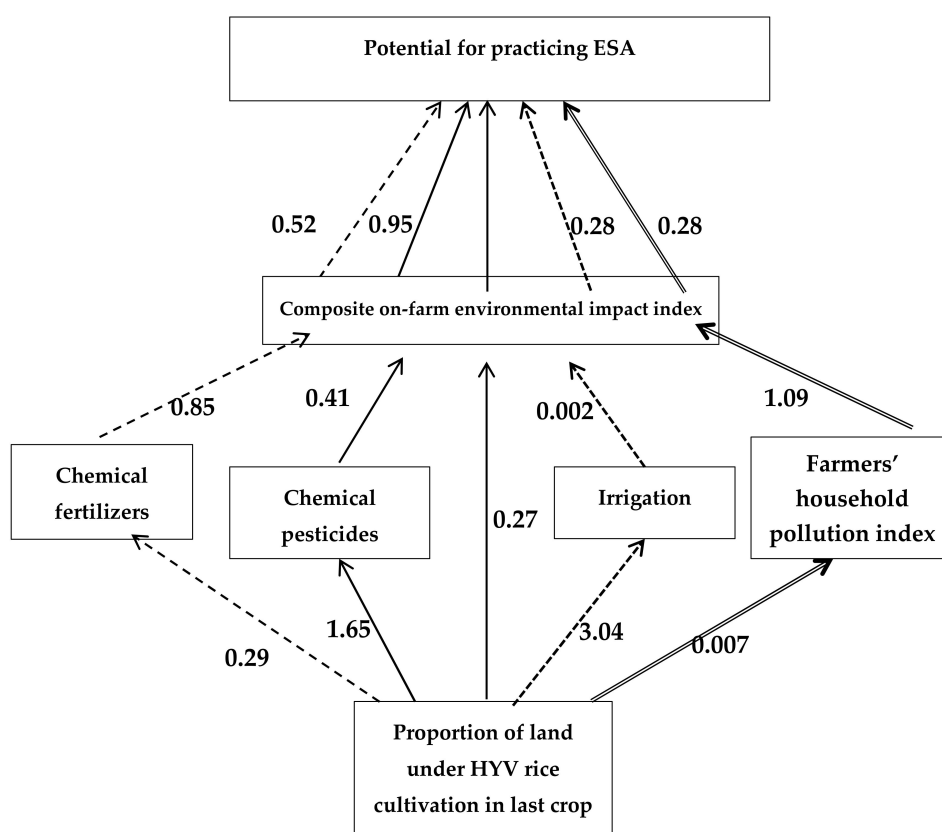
Potential for practicing ESA

0.52

0.95

0.28

0.28

Composite on-farm environmental impact index

0.85

0.41

0.002

1.09

Chemical fertilizers

Chemical pesticides

0.27

Irrigation

Farmers' household pollution index

0.29

1.65

3.04

0.007

Proportion of land under HYV rice cultivation in last crop